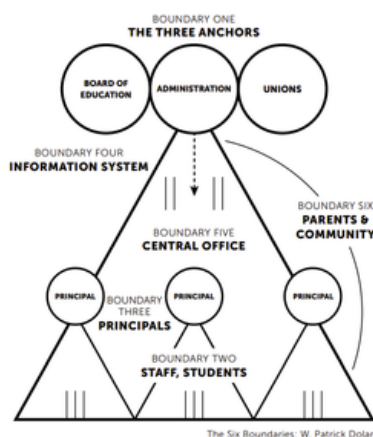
BOUNDARY ONE
THE THREE ANCHORS

BOARD OF EDUCATION

ADMINISTRATION

UNIONS

BOUNDARY FOUR
INFORMATION SYSTEM

BOUNDARY SIX
PARENTS & COMMUNITY

BOUNDARY FIVE
CENTRAL OFFICE

PRINCIPAL

PRINCIPAL

PRINCIPAL

BOUNDARY THREE
PRINCIPALS

BOUNDARY TWO
STAFF, STUDENTS

The Six Boundaries: W. Patrick Dolan